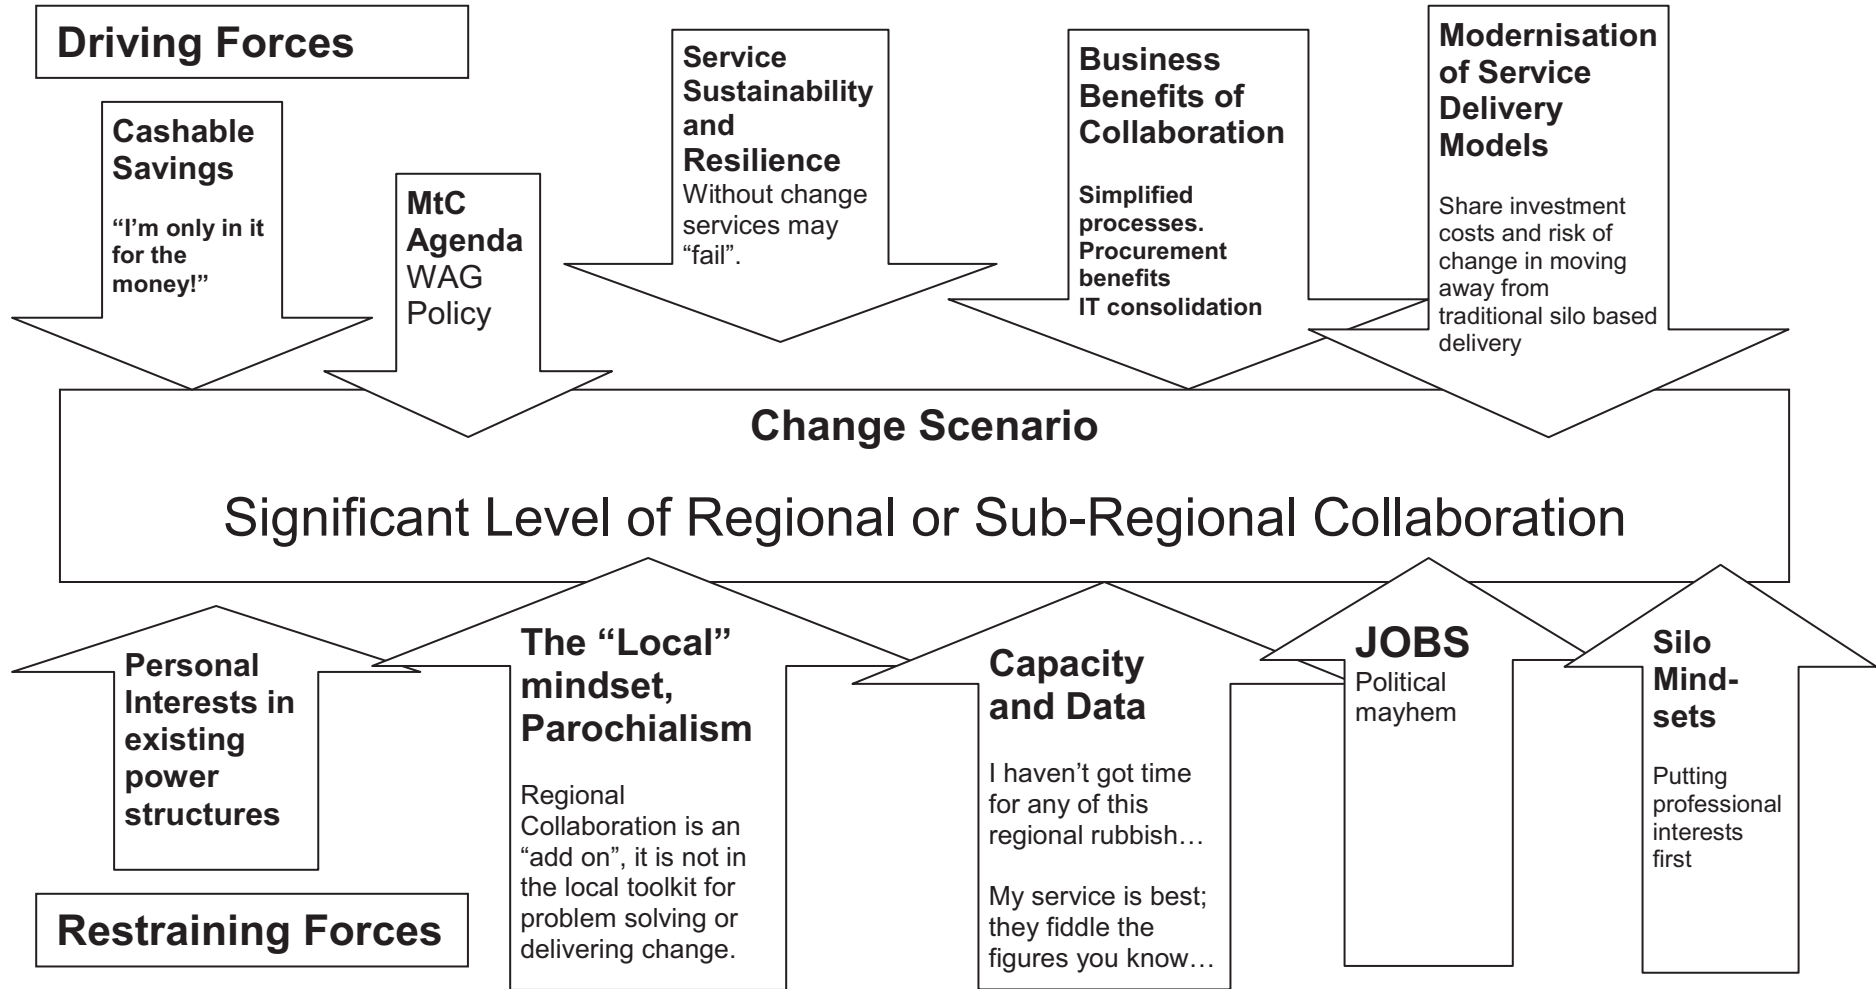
Driving Forces

Cashable Savings

"I'm only in it for the money!"

MtC Agenda
WAG Policy

Service Sustainability and Resilience
Without change services may "fail".

Business Benefits of Collaboration

Simplified processes.
Procurement benefits
IT consolidation

Modernisation of Service Delivery Models

Share investment costs and risk of change in moving away from traditional silo based delivery

Change Scenario

Significant Level of Regional or Sub-Regional Collaboration

Personal Interests in existing power structures

The "Local" mindset, Parochialism

Regional Collaboration is an "add on", it is not in the local toolkit for problem solving or delivering change.

Capacity and Data

I haven't got time for any of this regional rubbish…

My service is best; they fiddle the figures you know…

JOBS
Political mayhem

Silo Mind-sets

Putting professional interests first

Restraining Forces